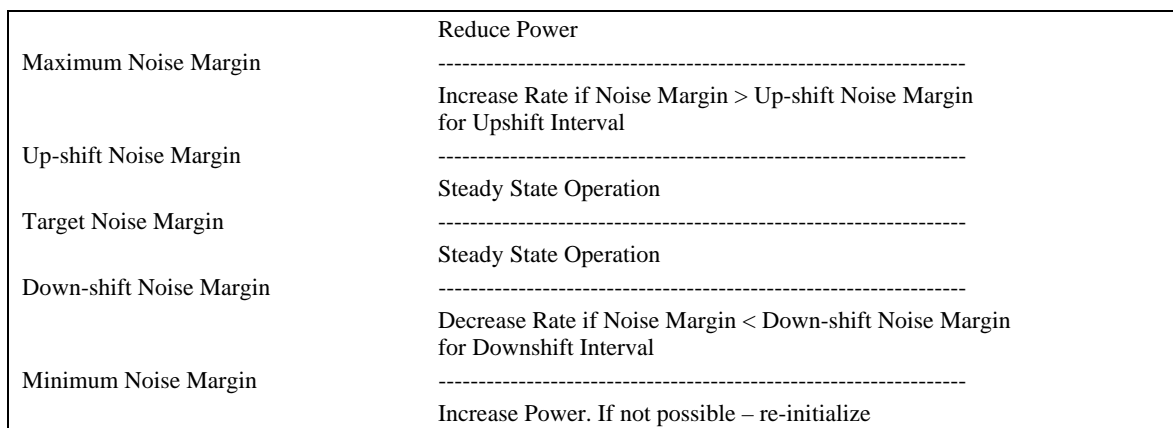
Reduce Power

Maximum Noise Margin ----------------------------------------------------------------------

Increase Rate if Noise Margin > Up-shift Noise Margin for Upshift Interval

Up-shift Noise Margin ----------------------------------------------------------------------

Steady State Operation

Target Noise Margin ----------------------------------------------------------------------

Steady State Operation

Down-shift Noise Margin ----------------------------------------------------------------------

Decrease Rate if Noise Margin < Down-shift Noise Margin for Downshift Interval

Minimum Noise Margin ----------------------------------------------------------------------

Increase Power. If not possible – re-initialize